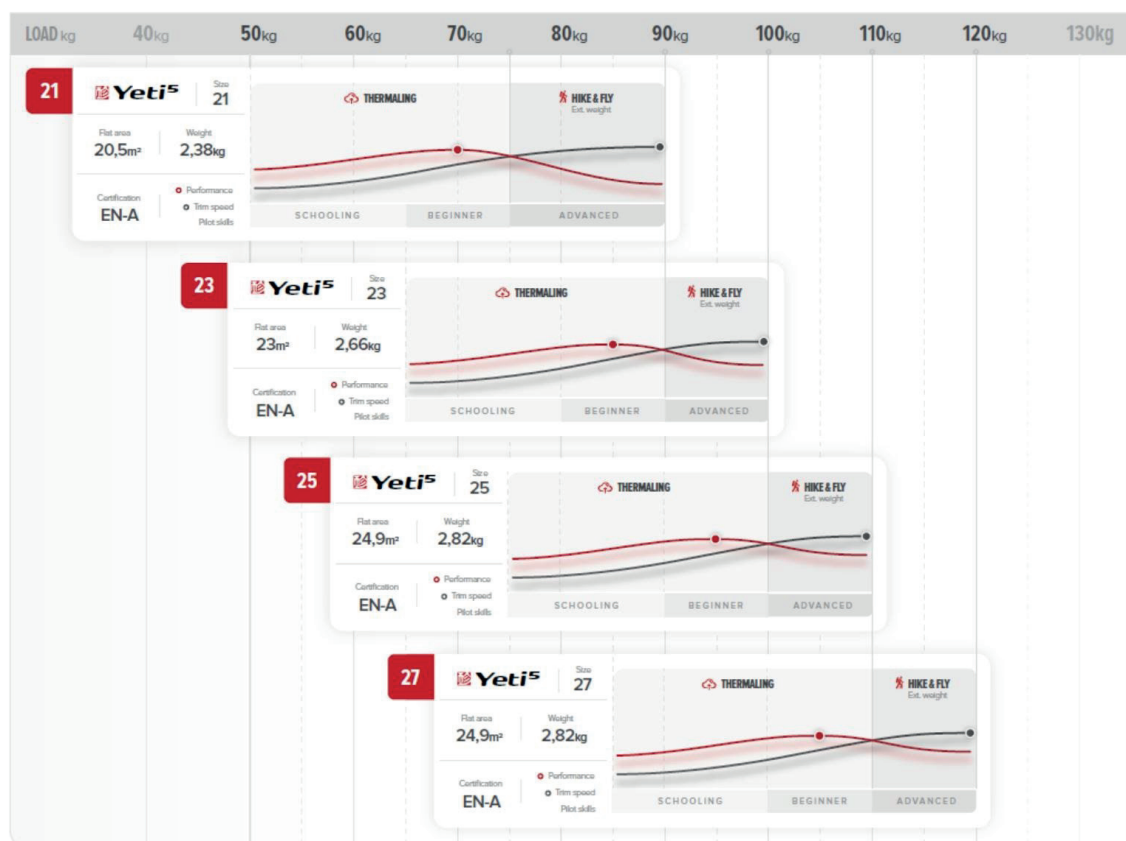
LOAD kg 40kg 50kg 60kg 70kg 80kg 90kg 100kg 110kg 120kg 130kg

21
Yeti5
Size 21
Flat area 20,5m²
Weight 2,38kg
Certification EN-A
Performance
Trim speed
Pilot skills
THERMALING
HIKE & FLY Ext. weight
SCHOOLING BEGINNER ADVANCED

23
Yeti5
Size 23
Flat area 23m²
Weight 2,66kg
Certification EN-A
Performance
Trim speed
Pilot skills
THERMALING
HIKE & FLY Ext. weight
SCHOOLING BEGINNER ADVANCED

25
Yeti5
Size 25
Flat area 24,9m²
Weight 2,82kg
Certification EN-A
Performance
Trim speed
Pilot skills
THERMALING
HIKE & FLY Ext. weight
SCHOOLING BEGINNER ADVANCED

27
Yeti5
Size 27
Flat area 24,9m²
Weight 2,82kg
Certification EN-A
Performance
Trim speed
Pilot skills
THERMALING
HIKE & FLY Ext. weight
SCHOOLING BEGINNER ADVANCED